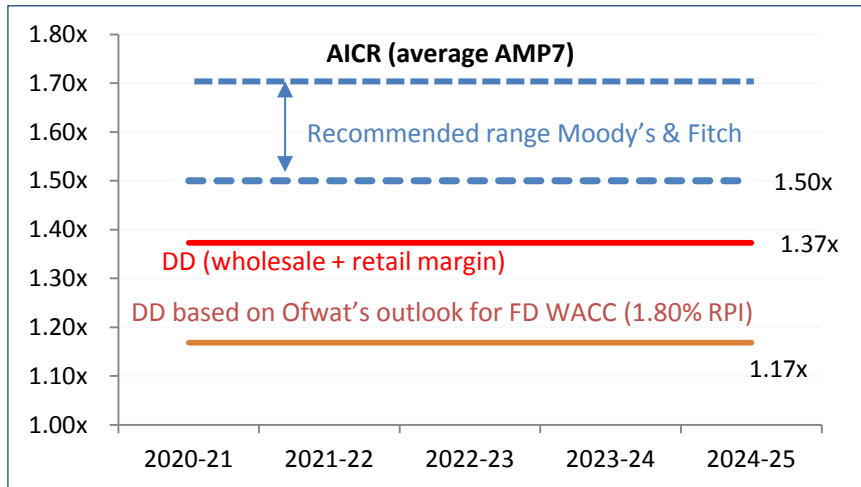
1.80x
1.70x
1.60x
1.50x
1.40x
1.30x
1.20x
1.10x
1.00x

AICR (average AMP7)

Recommended range Moody's & Fitch

1.50x

DD (wholesale + retail margin)

1.37x

DD based on Ofwat's outlook for FD WACC (1.80% RPI)

1.17x

2020-21
2021-22
2022-23
2023-24
2024-25